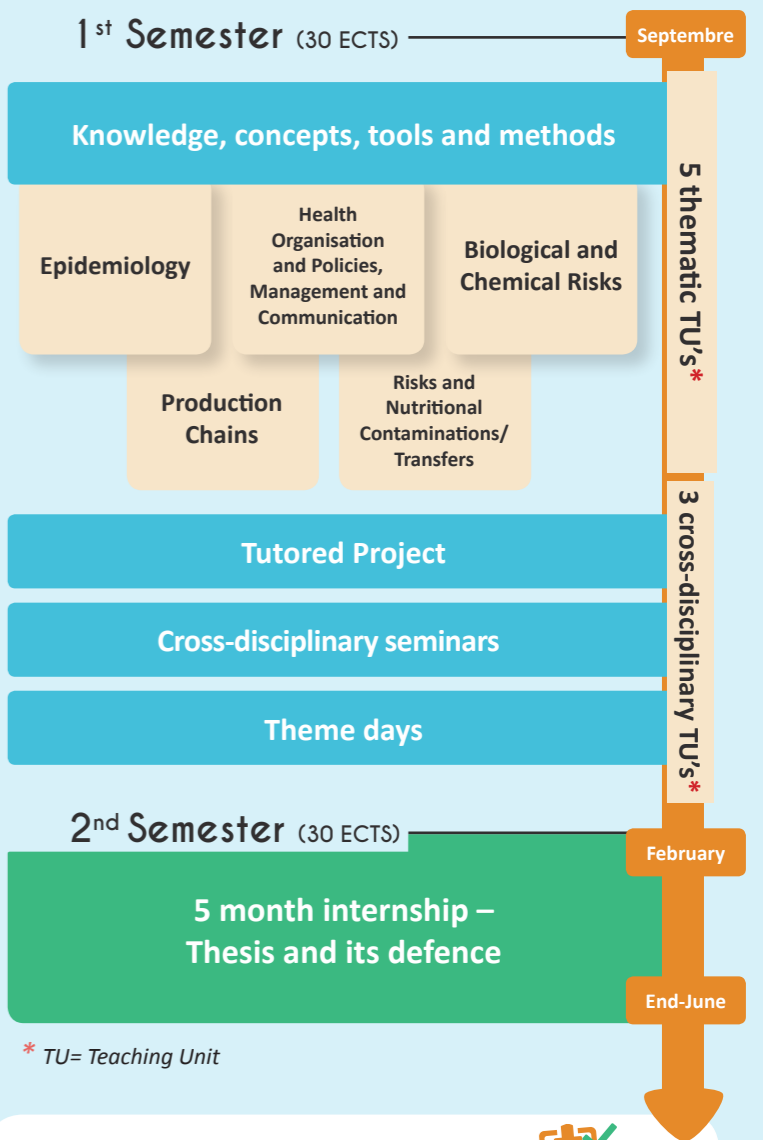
1st Semester (30 ECTS)

Septembre

Knowledge, concepts, tools and methods

Epidemiology

Health Organisation and Policies, Management and Communication

Biological and Chemical Risks

Production Chains

Risks and Nutritional Contaminations/ Transfers

5 thematic TU's*

Tutored Project

Cross-disciplinary seminars

Theme days

3 cross-disciplinary TU's*

2nd Semester (30 ECTS)

February

5 month internship – Thesis and its defence

End-June

* TU= Teaching Unit